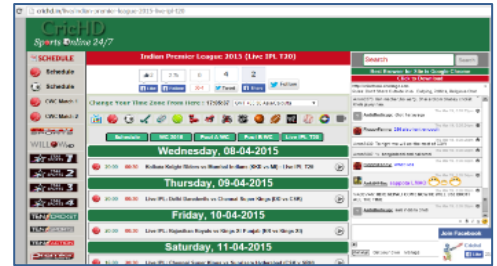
crichd.in/live/indian-premier-league-2015-live-ipl-t20

CricHD
Sports Online 24/7

SCHEDULE
Schedule
Schedule
CWC Match 1
CWC Match 2

Indian Premier League 2015 (Live IPL T20)

Change Your Time Zone From Here :

Schedule
WC 2015
Pool A WC
Pool B WC
Live IPL T20

Wednesday, 08-04-2015
Kolkata Knight Riders vs Mumbai Indians (KKR vs MI) - Live IPL T20

Thursday, 09-04-2015
Live IPL: Delhi Daredevils vs Chennai Super Kings (DD vs CSK)

Friday, 10-04-2015
Live IPL: Rajasthan Royals vs Kings XI Punjab (RR vs KXIP)

Saturday, 11-04-2015

Search
Search
Best Browser for Us is Google Chrome
Click to Download

Join Facebook